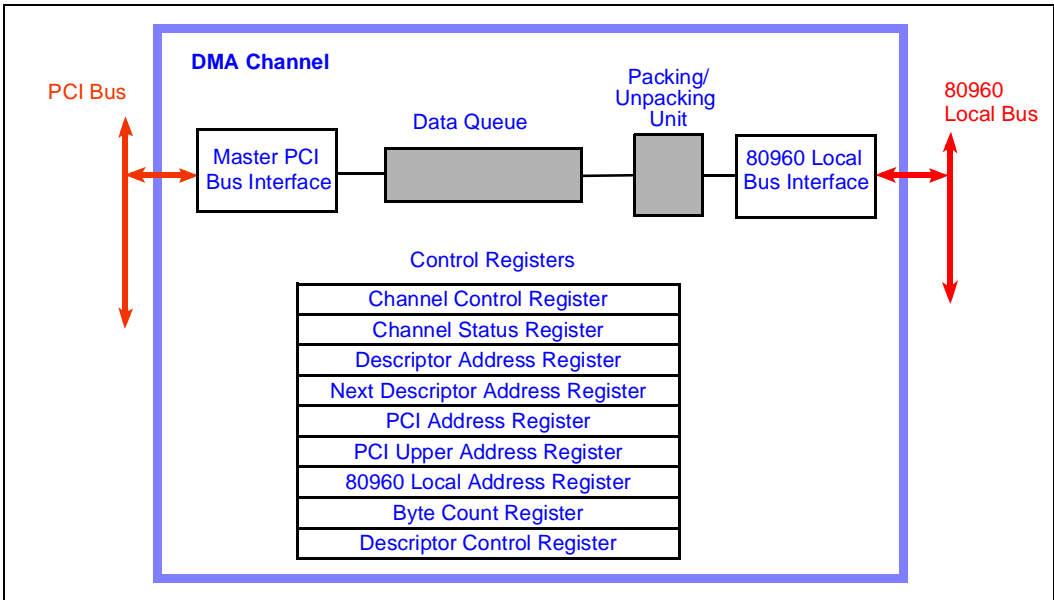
DMA Channel

PCI Bus

80960 Local Bus

Data Queue

Packing/ Unpacking Unit

Master PCI Bus Interface

80960 Local Bus Interface

Control Registers

| Channel Control Register |
|---|
| Channel Status Register |
| Descriptor Address Register |
| Next Descriptor Address Register |
| PCI Address Register |
| PCI Upper Address Register |
| 80960 Local Address Register |
| Byte Count Register |
| Descriptor Control Register |